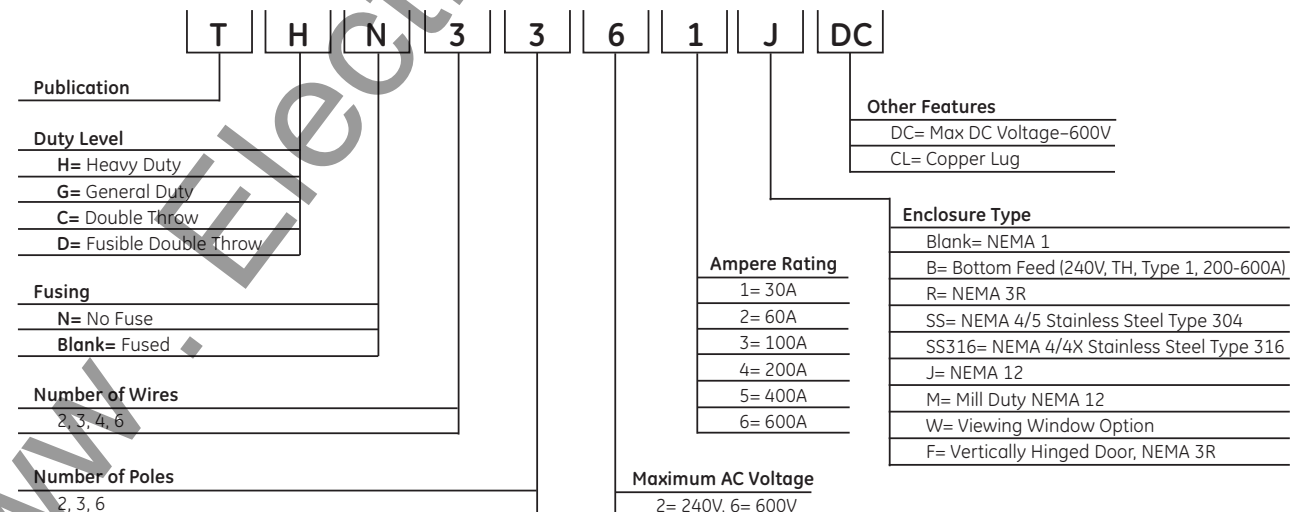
T H N 3 3 6 1 J DC

Publication

Duty Level
H= Heavy Duty
G= General Duty
C= Double Throw
D= Fusible Double Throw

Fusing
N= No Fuse
Blank= Fused

Number of Wires
2, 3, 4, 6

Number of Poles
2, 3, 6

Maximum AC Voltage
2= 240V, 6= 600V

Ampere Rating
1= 30A
2= 60A
3= 100A
4= 200A
5= 400A
6= 600A

Other Features
DC= Max DC Voltage–600V
CL= Copper Lug

Enclosure Type
Blank= NEMA 1
B= Bottom Feed (240V, TH, Type 1, 200-600A)
R= NEMA 3R
SS= NEMA 4/5 Stainless Steel Type 304
SS316= NEMA 4/4X Stainless Steel Type 316
J= NEMA 12
M= Mill Duty NEMA 12
W= Viewing Window Option
F= Vertically Hinged Door, NEMA 3R

www.Elect